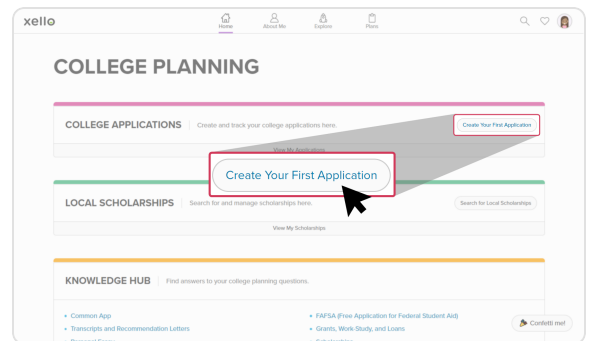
xello

Home About Me Explore Plans

COLLEGE PLANNING

COLLEGE APPLICATIONS | Create and track your college applications here.

Create Your First Application

View My Applications

Create Your First Application

LOCAL SCHOLARSHIPS | Search for and manage scholarships here.

Search for Local Scholarships

View My Scholarships

KNOWLEDGE HUB | Find answers to your college planning questions.

• Common App
• Transcripts and Recommendation Letters
• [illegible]

• FAFSA (Free Application for Federal Student Aid)
• Grants, Work-Study, and Loans
• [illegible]

Confetti me!